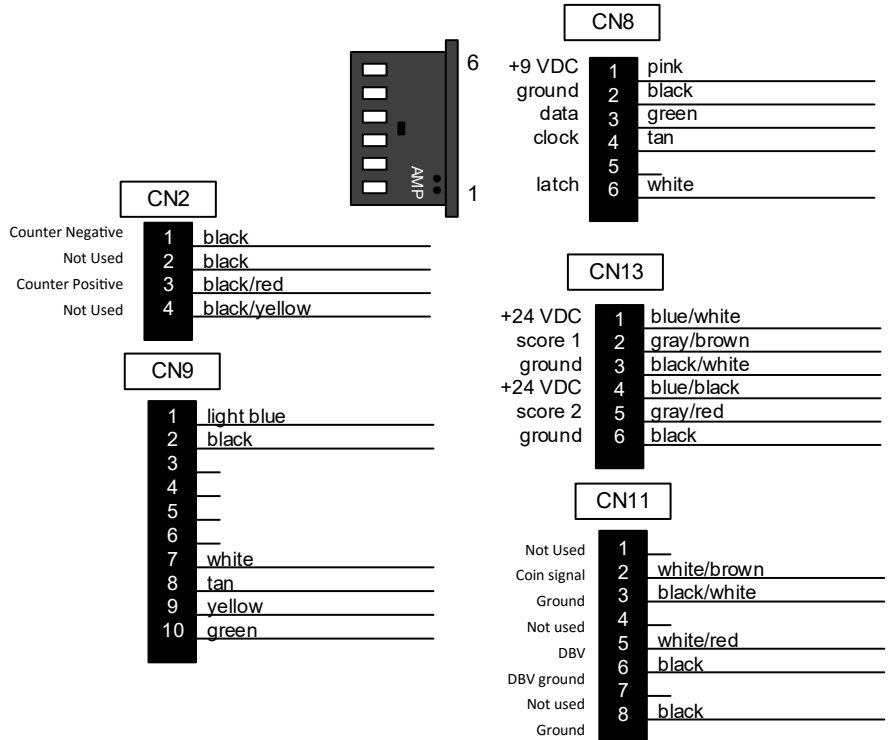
6
AMP
1

CN8
+9 VDC 1 pink
ground 2 black
data 3 green
clock 4 tan
5
latch 6 white

CN2
Counter Negative 1 black
Not Used 2 black
Counter Positive 3 black/red
Not Used 4 black/yellow

CN9
1 light blue
2 black
3
4
5
6
7 white
8 tan
9 yellow
10 green

CN13
+24 VDC 1 blue/white
score 1 2 gray/brown
ground 3 black/white
+24 VDC 4 blue/black
score 2 5 gray/red
ground 6 black

CN11
Not Used 1
Coin signal 2 white/brown
Ground 3 black/white
Not used 4
DBV 5 white/red
DBV ground 6 black
Not used 7
Ground 8 black